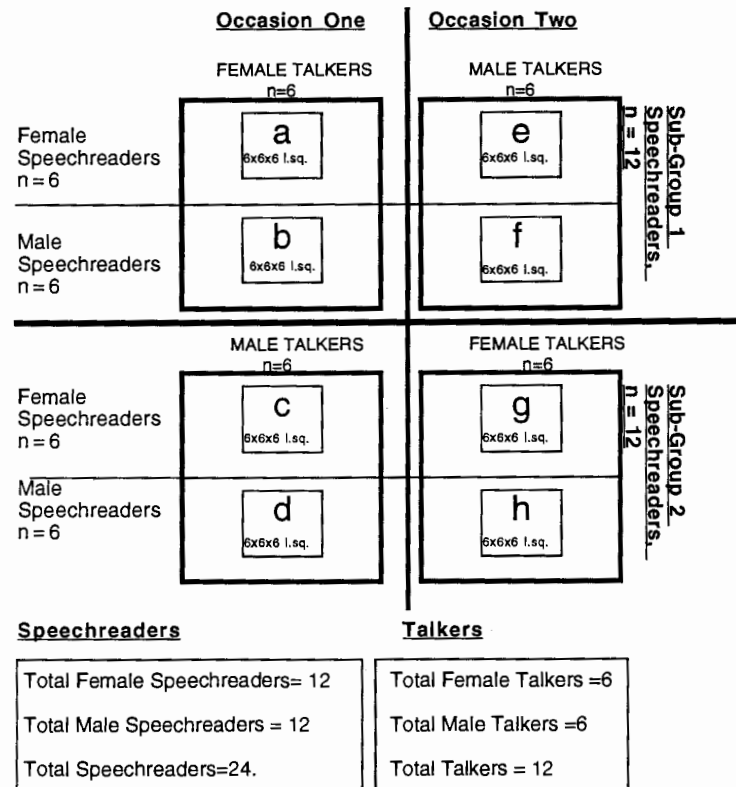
Occasion One

Occasion Two

FEMALE TALKERS
n=6

MALE TALKERS
n=6

Female Speechreaders
n = 6

a
6x6x6 l.sq.

e
6x6x6 l.sq.

Sub-Group 1
Speechreaders.
n = 12

Male Speechreaders
n = 6

b
6x6x6 l.sq.

f
6x6x6 l.sq.

MALE TALKERS
n=6

FEMALE TALKERS
n=6

Female Speechreaders
n = 6

c
6x6x6 l.sq.

g
6x6x6 l.sq.

Sub-Group 2
Speechreaders.
n = 12

Male Speechreaders
n = 6

d
6x6x6 l.sq.

h
6x6x6 l.sq.

Speechreaders

Total Female Speechreaders= 12

Total Male Speechreaders = 12

Total Speechreaders=24.

Talkers

Total Female Talkers =6

Total Male Talkers =6

Total Talkers = 12